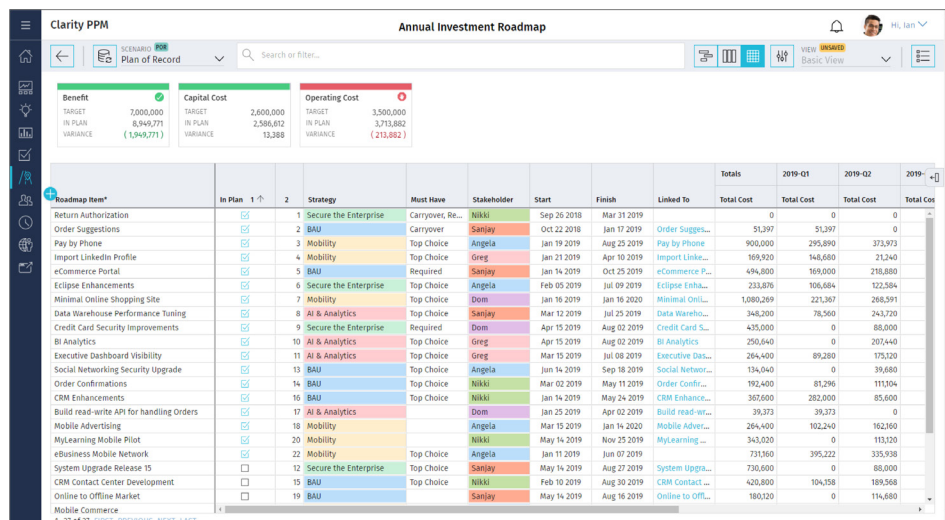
Clarity PPM

Annual Investment Roadmap

Hi, Ian

SCENARIO POR
Plan of Record

Search or filter...

VIEW UNSAVED
Basic View

| Benefit | |
|---|---|
| TARGET | 7,000,000 |
| IN PLAN | 8,949,771 |
| VARIANCE | ( 1,949,771 ) |

| Capital Cost | |
|---|---|
| TARGET | 2,600,000 |
| IN PLAN | 2,586,612 |
| VARIANCE | 13,388 |

| Operating Cost | |
|---|---|
| TARGET | 3,500,000 |
| IN PLAN | 3,713,882 |
| VARIANCE | ( 213,882 ) |

| Roadmap Item* | In Plan 1 | 2 | Strategy | Must Have | Stakeholder | Start | Finish | Linked To | Totals Total Cost | 2019-Q1 Total Cost | 2019-Q2 Total Cost | 2019- Total Cos |
|---|---|---|---|---|---|---|---|---|---|---|---|---|
| Return Authorization | ☑ | 1 | Secure the Enterprise | Carryover, Re... | Nikki | Sep 26 2018 | Mar 31 2019 | | 0 | 0 | 0 | |
| Order Suggestions | ☑ | 2 | BAU | Carryover | Sanjay | Oct 22 2018 | Jan 17 2019 | Order Sugges... | 51,397 | 51,397 | 0 | |
| Pay by Phone | ☑ | 3 | Mobility | Top Choice | Angela | Jan 19 2019 | Aug 25 2019 | Pay by Phone | 900,000 | 295,890 | 373,973 | |
| Import LinkedIn Profile | ☑ | 4 | Mobility | Top Choice | Greg | Jan 21 2019 | Apr 10 2019 | Import Linke... | 169,920 | 148,680 | 21,240 | |
| eCommerce Portal | ☑ | 5 | BAU | Required | Sanjay | Jan 14 2019 | Oct 25 2019 | eCommerce P... | 494,800 | 169,000 | 218,880 | |
| Eclipse Enhancements | ☑ | 6 | Secure the Enterprise | Top Choice | Angela | Feb 05 2019 | Jul 09 2019 | Eclipse Enha... | 233,876 | 106,684 | 122,584 | |
| Minimal Online Shopping Site | ☑ | 7 | Mobility | Top Choice | Dom | Jan 16 2019 | Jan 16 2020 | Minimal Onli... | 1,080,269 | 221,367 | 268,591 | |
| Data Warehouse Performance Tuning | ☑ | 8 | AI & Analytics | Top Choice | Sanjay | Mar 12 2019 | Jul 25 2019 | Data Wareho... | 348,200 | 78,560 | 243,720 | |
| Credit Card Security Improvements | ☑ | 9 | Secure the Enterprise | Required | Dom | Apr 15 2019 | Aug 02 2019 | Credit Card S... | 435,000 | 0 | 88,000 | |
| BI Analytics | ☑ | 10 | AI & Analytics | Top Choice | Greg | Apr 15 2019 | Aug 02 2019 | BI Analytics | 250,640 | 0 | 207,440 | |
| Executive Dashboard Visibility | ☑ | 11 | AI & Analytics | Top Choice | Greg | Mar 15 2019 | Jul 08 2019 | Executive Das... | 264,400 | 89,280 | 175,120 | |
| Social Networking Security Upgrade | ☑ | 13 | BAU | Top Choice | Angela | Jun 14 2019 | Sep 18 2019 | Social Networ... | 134,040 | 0 | 39,680 | |
| Order Confirmations | ☑ | 14 | BAU | Top Choice | Nikki | Mar 02 2019 | May 11 2019 | Order Confir... | 192,400 | 81,296 | 111,104 | |
| CRM Enhancements | ☑ | 15 | BAU | Top Choice | Nikki | Jan 14 2019 | May 24 2019 | CRM Enhance... | 367,600 | 282,000 | 85,600 | |
| Build read-write API for handling Orders | ☑ | 17 | AI & Analytics | | Dom | Jan 25 2019 | Apr 02 2019 | Build read-wr... | 39,373 | 39,373 | 0 | |
| Mobile Advertising | ☑ | 18 | Mobility | | Angela | Jan 14 2019 | Jan 14 2020 | Mobile Adver... | 264,400 | 102,240 | 162,160 | |
| MyLearning Mobile Pilot | ☑ | 20 | Mobility | | Nikki | May 14 2019 | Nov 25 2019 | MyLearning ... | 343,020 | 0 | 113,120 | |
| eBusiness Mobile Network | ☑ | 21 | Mobility | Top Choice | Angela | Jan 11 2019 | Jun 07 2019 | | 731,160 | 395,222 | 335,938 | |
| System Upgrade Release 15 | ☐ | 12 | Secure the Enterprise | Top Choice | Sanjay | May 14 2019 | Aug 27 2019 | System Upgra... | 730,600 | 0 | 88,000 | |
| CRM Contact Center Development | ☐ | 15 | BAU | Top Choice | Nikki | Feb 10 2019 | Aug 30 2019 | CRM Contact ... | 420,800 | 104,158 | 189,568 | |
| Online to Offline Market | ☐ | 19 | BAU | | Sanjay | May 14 2019 | Aug 16 2019 | Online to Off... | 180,120 | 0 | 114,680 | |
| Mobile Commerce | | | | | | | | | | | | |

1 - 27 of 27 FIRST PREVIOUS NEXT LAST